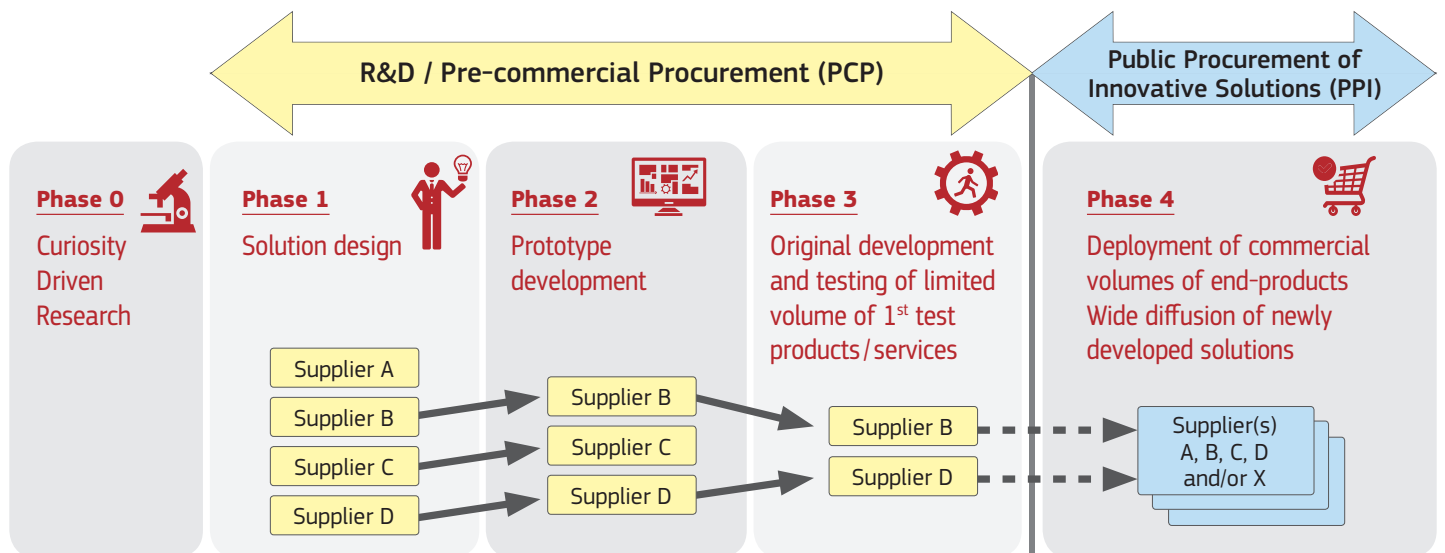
R&D / Pre-commercial Procurement (PCP)

Public Procurement of Innovative Solutions (PPI)

Phase 0
Curiosity Driven Research

Phase 1
Solution design

Supplier A
Supplier B
Supplier C
Supplier D

Phase 2
Prototype development

Supplier B
Supplier C
Supplier D

Phase 3
Original development and testing of limited volume of 1$^{st}$ test products / services

Supplier B
Supplier D

Phase 4
Deployment of commercial volumes of end-products
Wide diffusion of newly developed solutions

Supplier(s) A, B, C, D and/or X